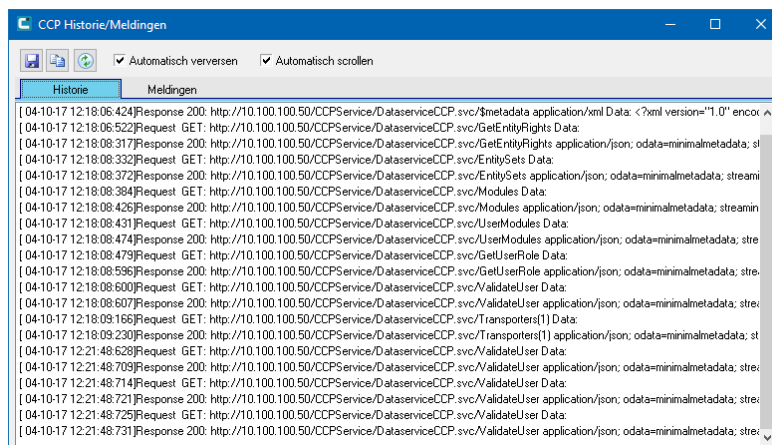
CCP Historie/Meldingen

Automatisch verversen
Automatisch scrollen

Historie
Meldingen

[ 04-10-17 12:18:06:424]Response 200: http://10.100.100.50/CCPService/DataserviceCCP.svc/$metadata application/xml Data: <?xml version="1.0" enco
[ 04-10-17 12:18:06:522]Request GET: http://10.100.100.50/CCPService/DataserviceCCP.svc/GetEntityRights Data:
[ 04-10-17 12:18:08:317]Response 200: http://10.100.100.50/CCPService/DataserviceCCP.svc/GetEntityRights application/json; odata=minimalmetadata; s
[ 04-10-17 12:18:08:332]Request GET: http://10.100.100.50/CCPService/DataserviceCCP.svc/EntitySets Data:
[ 04-10-17 12:18:08:372]Response 200: http://10.100.100.50/CCPService/DataserviceCCP.svc/EntitySets application/json; odata=minimalmetadata; stream
[ 04-10-17 12:18:08:384]Request GET: http://10.100.100.50/CCPService/DataserviceCCP.svc/Modules Data:
[ 04-10-17 12:18:08:426]Response 200: http://10.100.100.50/CCPService/DataserviceCCP.svc/Modules application/json; odata=minimalmetadata; streamin
[ 04-10-17 12:18:08:431]Request GET: http://10.100.100.50/CCPService/DataserviceCCP.svc/UserModules Data:
[ 04-10-17 12:18:08:474]Response 200: http://10.100.100.50/CCPService/DataserviceCCP.svc/UserModules application/json; odata=minimalmetadata; stre
[ 04-10-17 12:18:08:479]Request GET: http://10.100.100.50/CCPService/DataserviceCCP.svc/GetUserRole Data:
[ 04-10-17 12:18:08:596]Response 200: http://10.100.100.50/CCPService/DataserviceCCP.svc/GetUserRole application/json; odata=minimalmetadata; stre
[ 04-10-17 12:18:08:600]Request GET: http://10.100.100.50/CCPService/DataserviceCCP.svc/ValidateUser Data:
[ 04-10-17 12:18:08:607]Response 200: http://10.100.100.50/CCPService/DataserviceCCP.svc/ValidateUser application/json; odata=minimalmetadata; stre
[ 04-10-17 12:18:09:166]Request GET: http://10.100.100.50/CCPService/DataserviceCCP.svc/Transporters(1) Data:
[ 04-10-17 12:18:09:230]Response 200: http://10.100.100.50/CCPService/DataserviceCCP.svc/Transporters(1) application/json; odata=minimalmetadata; s
[ 04-10-17 12:21:48:628]Request GET: http://10.100.100.50/CCPService/DataserviceCCP.svc/ValidateUser Data:
[ 04-10-17 12:21:48:709]Response 200: http://10.100.100.50/CCPService/DataserviceCCP.svc/ValidateUser application/json; odata=minimalmetadata; stre
[ 04-10-17 12:21:48:714]Request GET: http://10.100.100.50/CCPService/DataserviceCCP.svc/ValidateUser Data:
[ 04-10-17 12:21:48:721]Response 200: http://10.100.100.50/CCPService/DataserviceCCP.svc/ValidateUser application/json; odata=minimalmetadata; stre
[ 04-10-17 12:21:48:725]Request GET: http://10.100.100.50/CCPService/DataserviceCCP.svc/ValidateUser Data:
[ 04-10-17 12:21:48:731]Response 200: http://10.100.100.50/CCPService/DataserviceCCP.svc/ValidateUser application/json; odata=minimalmetadata; stre